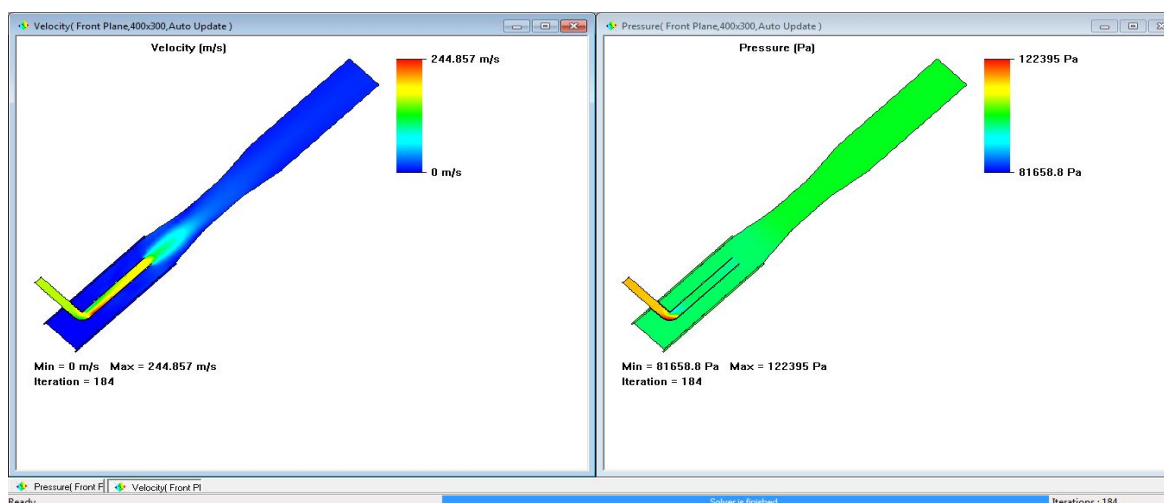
Velocity( Front Plane,400x300,Auto Update )

Velocity (m/s)

244.857 m/s

0 m/s

Min = 0 m/s Max = 244.857 m/s
Iteration = 184

Pressure( Front Plane,400x300,Auto Update )

Pressure (Pa)

122395 Pa

81658.8 Pa

Min = 81658.8 Pa Max = 122395 Pa
Iteration = 184

Pressure( Front F | Velocity( Front Pl

Ready

Solver is finished

Iterations : 184